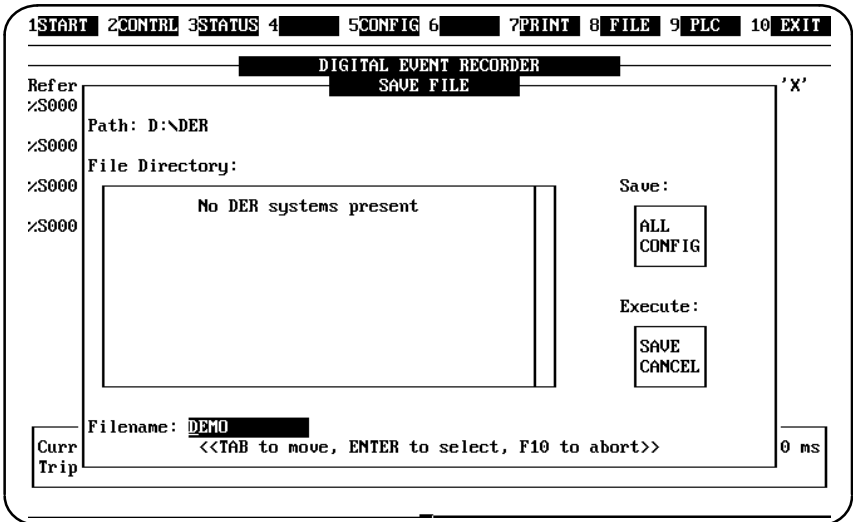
1START 2CONTRL 3STATUS 4 5CONFIG 6 7PRINT 8 FILE 9 PLC 10 EXIT

DIGITAL EVENT RECORDER

SAVE FILE

Refer

%S000

%S000

%S000

%S000

'X'

Path: D:\DER

File Directory:

No DER systems present

Save:

ALL CONFIG

Execute:

SAVE CANCEL

Filename: DEMO

<<TAB to move, ENTER to select, F10 to abort>>

Curr

Trip

0 ms